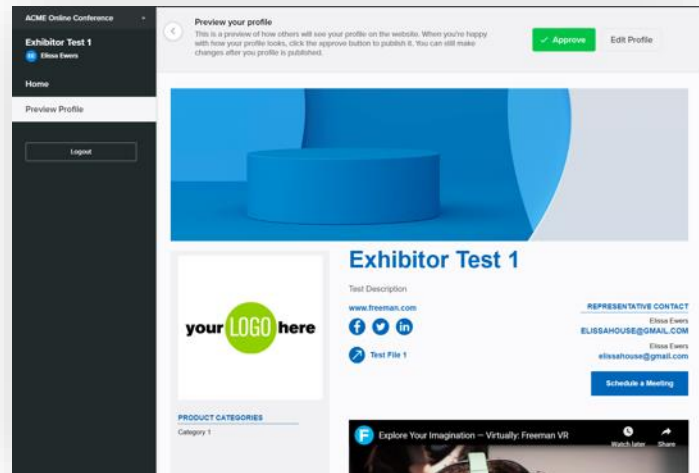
ACME Online Conference

Exhibitor Test 1

EE Elissa Ewers

Home

Preview Profile

Logout

Preview your profile

This is a preview of how others will see your profile on the website. When you're happy with how your profile looks, click the approve button to publish it. You can still make changes after you profile is published.

✓ Approve

Edit Profile

your LOGO here

Exhibitor Test 1

Test Description

www.freeman.com

Test File 1

REPRESENTATIVE CONTACT

Elissa Ewers

ELISSAHOUSE@GMAIL.COM

Elissa Ewers

elissahouse@gmail.com

Schedule a Meeting

PRODUCT CATEGORIES

Category 1

F Explore Your Imagination — Virtually: Freeman VR

Watch later

Share